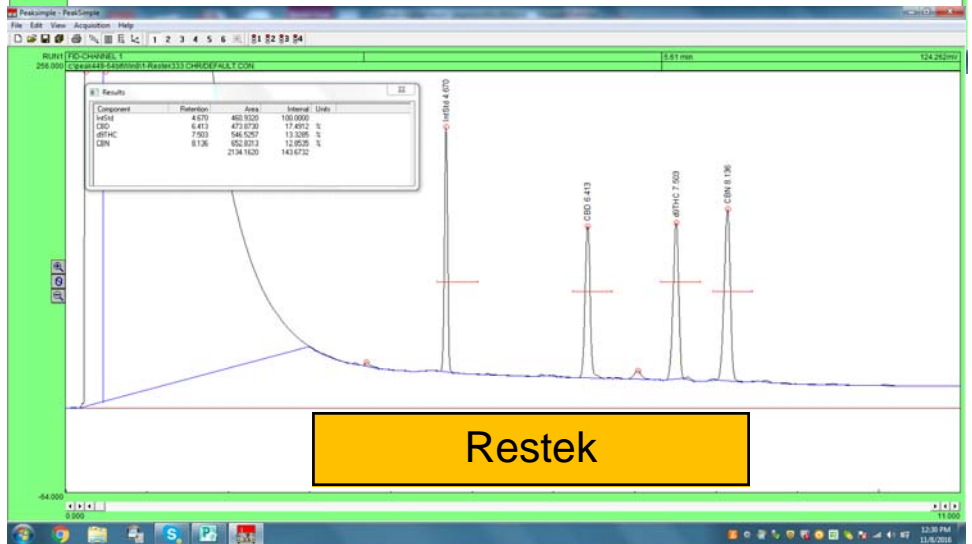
Peaksimple - PeakSimple
File Edit View Acquisition Help
1 2 3 4 5 6 $1 $2 $3 $4
RUN1 FID-CHANNEL 1
256.000 c:\peak449-64bit\Wn81-Restek333.CHR/DEFAULT.CON
5.61 min
124.262mV

Results

| Component | Retention | Area | Internal | Units |
|---|---|---|---|---|
| IntStd | 4.670 | 460.9320 | 100.0000 | |
| CBD | 6.413 | 473.6730 | 17.4912 | % |
| d9THC | 7.503 | 546.5257 | 13.3285 | % |
| CBN | 8.136 | 652.8313 | 12.8535 | % |
| | | 2134.1620 | 143.6732 | |

IntStd 4.670
CBD 6.413
d9THC 7.503
CBN 8.136

Restek

-64.000
0.000
11.000
12:30 PM
11/8/2016